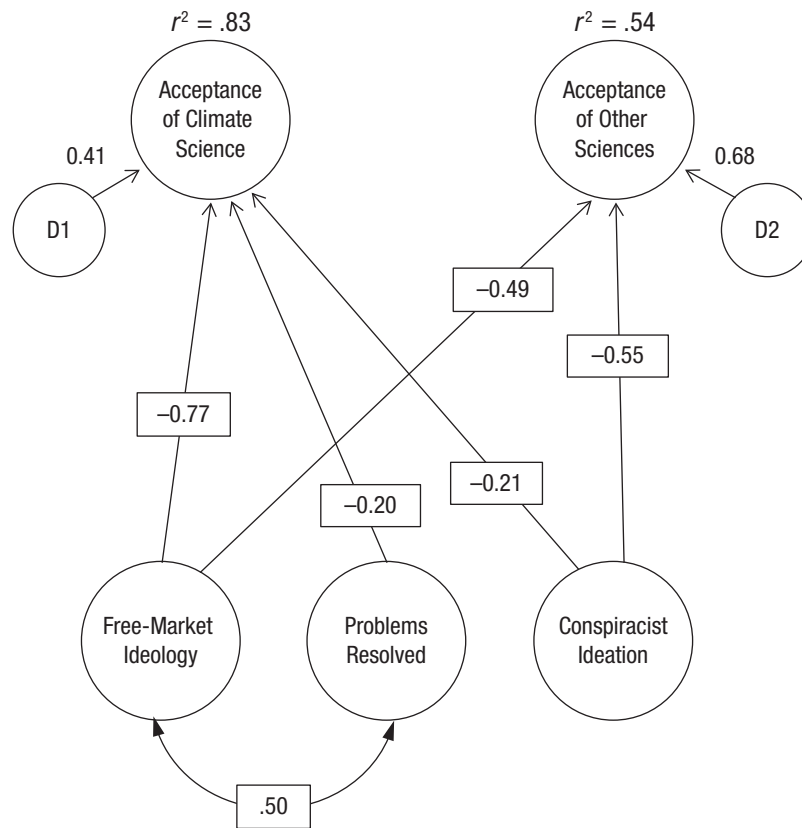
$r^2$ = .83

Acceptance of Climate Science

$r^2$ = .54

Acceptance of Other Sciences

0.41

D1

0.68

D2

−0.49

−0.55

−0.77

−0.20

−0.21

Free-Market Ideology

Problems Resolved

Conspiracist Ideation

.50